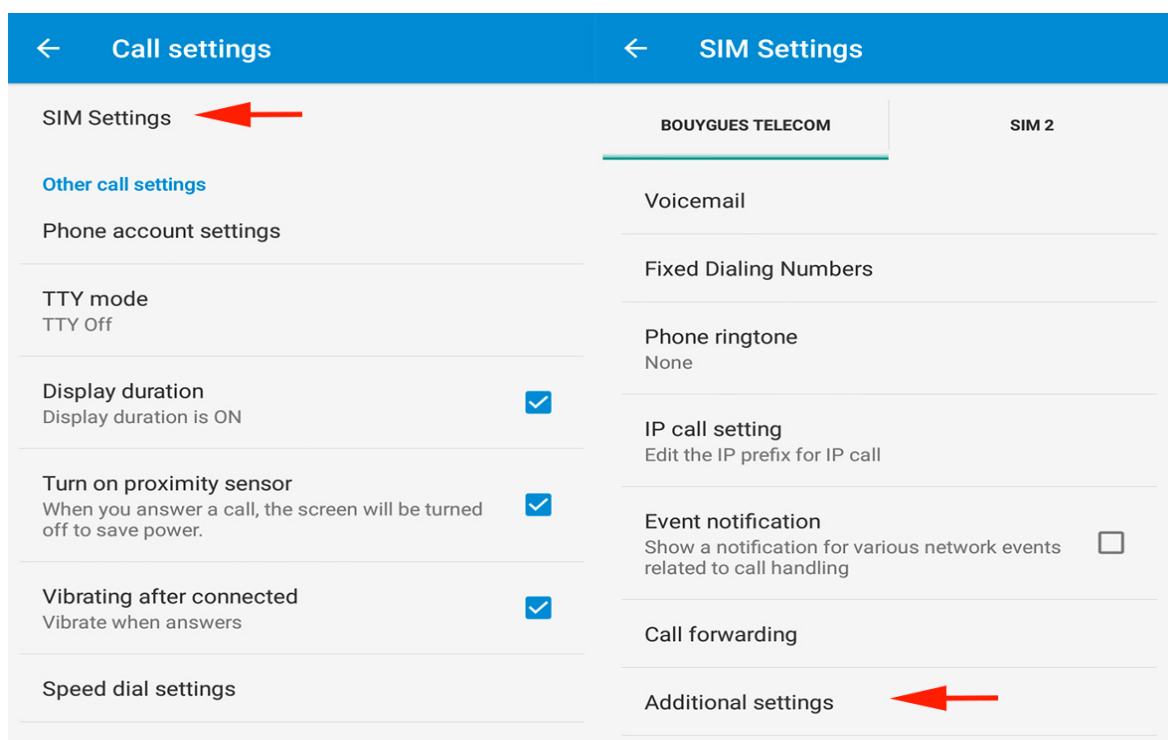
Call settings

SIM Settings

Other call settings

Phone account settings

TTY mode
TTY Off

Display duration
Display duration is ON

Turn on proximity sensor
When you answer a call, the screen will be turned off to save power.

Vibrating after connected
Vibrate when answers

Speed dial settings

SIM Settings

BOUYGUES TELECOM

SIM 2

Voicemail

Fixed Dialing Numbers

Phone ringtone
None

IP call setting
Edit the IP prefix for IP call

Event notification
Show a notification for various network events related to call handling

Call forwarding

Additional settings